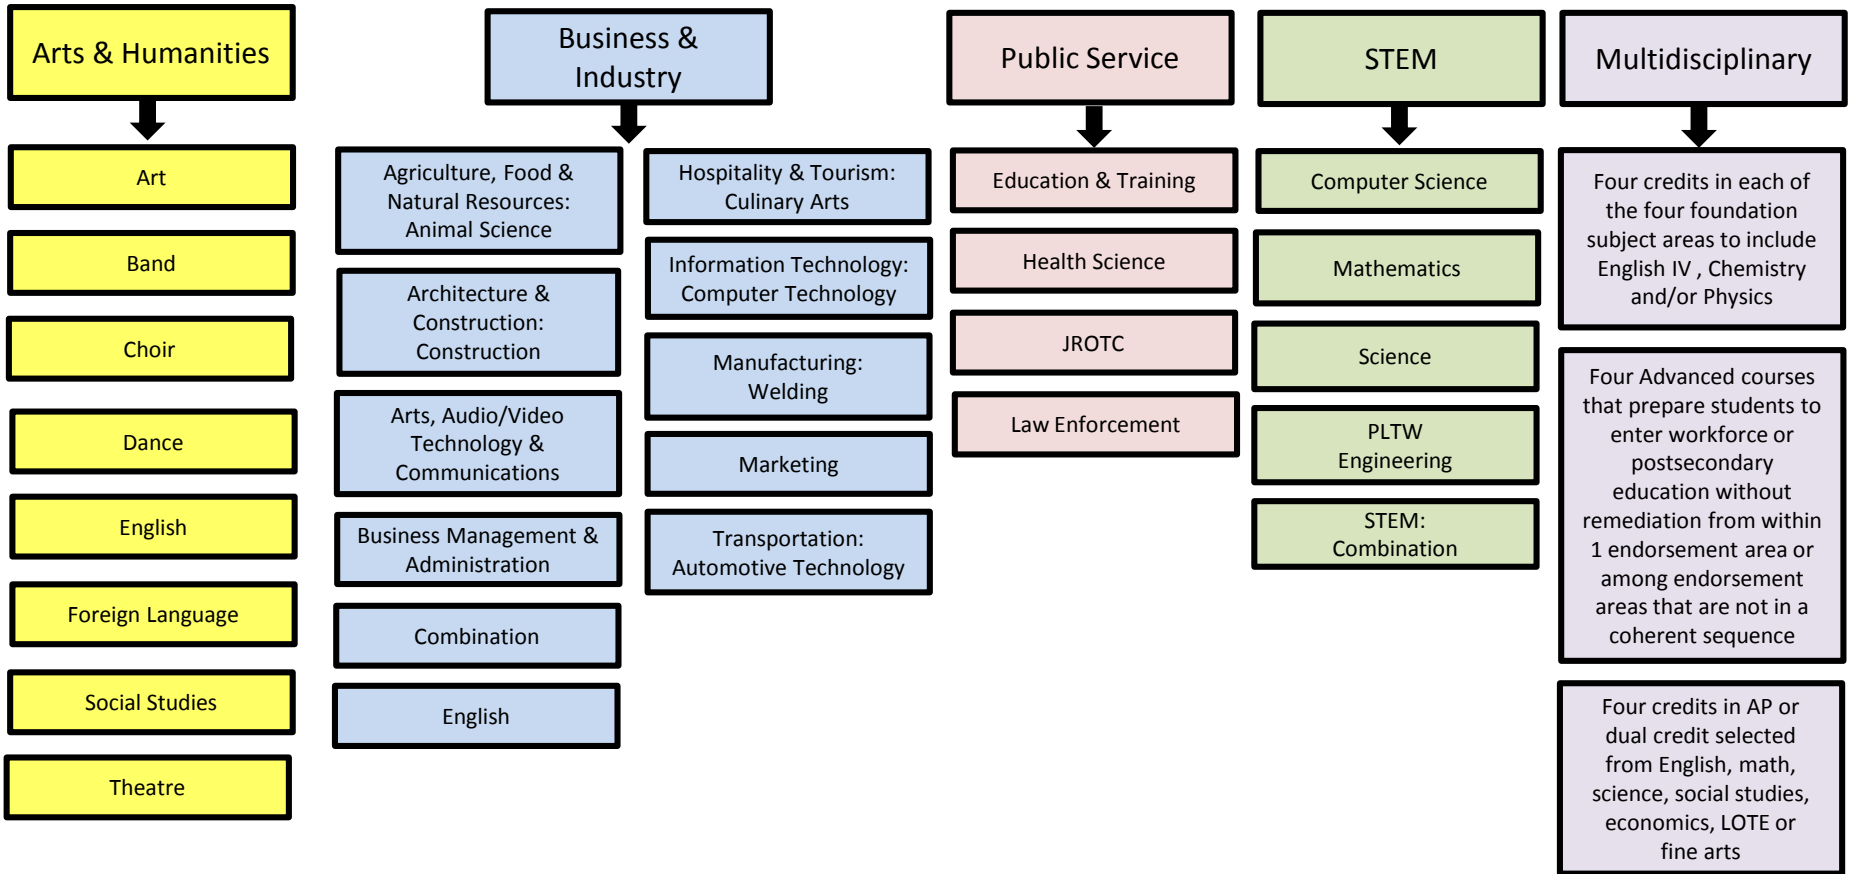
Arts & Humanities

Art

Band

Choir

Dance

English

Foreign Language

Social Studies

Theatre

Business & Industry

Agriculture, Food & Natural Resources: Animal Science

Architecture & Construction: Construction

Arts, Audio/Video Technology & Communications

Business Management & Administration

Combination

English

Hospitality & Tourism: Culinary Arts

Information Technology: Computer Technology

Manufacturing: Welding

Marketing

Transportation: Automotive Technology

Public Service

Education & Training

Health Science

JROTC

Law Enforcement

STEM

Computer Science

Mathematics

Science

PLTW Engineering

STEM: Combination

Multidisciplinary

Four credits in each of the four foundation subject areas to include English IV , Chemistry and/or Physics

Four Advanced courses that prepare students to enter workforce or postsecondary education without remediation from within 1 endorsement area or among endorsement areas that are not in a coherent sequence

Four credits in AP or dual credit selected from English, math, science, social studies, economics, LOTE or fine arts